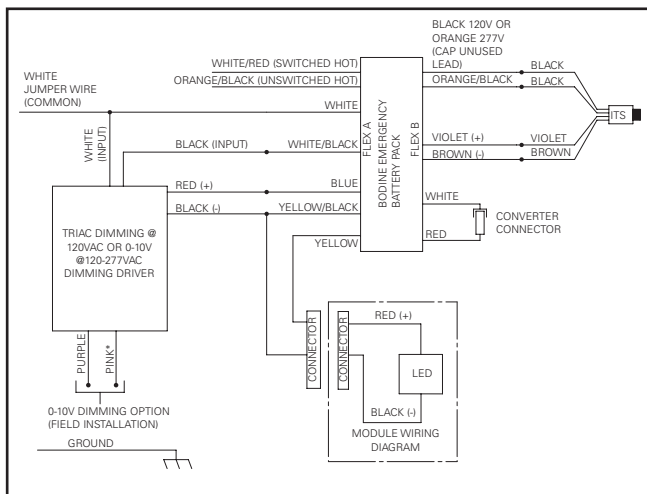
BLACK 120V OR ORANGE 277V (CAP UNUSED LEAD)

WHITE/RED (SWITCHED HOT)
ORANGE/BLACK (UNSWITCHED HOT)

WHITE JUMPER WIRE (COMMON)

WHITE

BLACK
ORANGE/BLACK
BLACK
BLACK

ITS

WHITE (INPUT)

BLACK (INPUT)
WHITE/BLACK

FLEX A
BODINE EMERGENCY BATTERY PACK
FLEX B

VIOLET (+)
VIOLET
BROWN (-)
BROWN

RED (+)
BLUE
BLACK (-)
YELLOW/BLACK

WHITE

CONVERTER CONNECTOR

RED

YELLOW

TRIAC DIMMING @ 120VAC OR 0-10V @120-277VAC DIMMING DRIVER

CONNECTOR

CONNECTOR
RED (+)
LED
BLACK (-)

PURPLE
PINK*

0-10V DIMMING OPTION (FIELD INSTALLATION)

MODULE WIRING DIAGRAM

GROUND